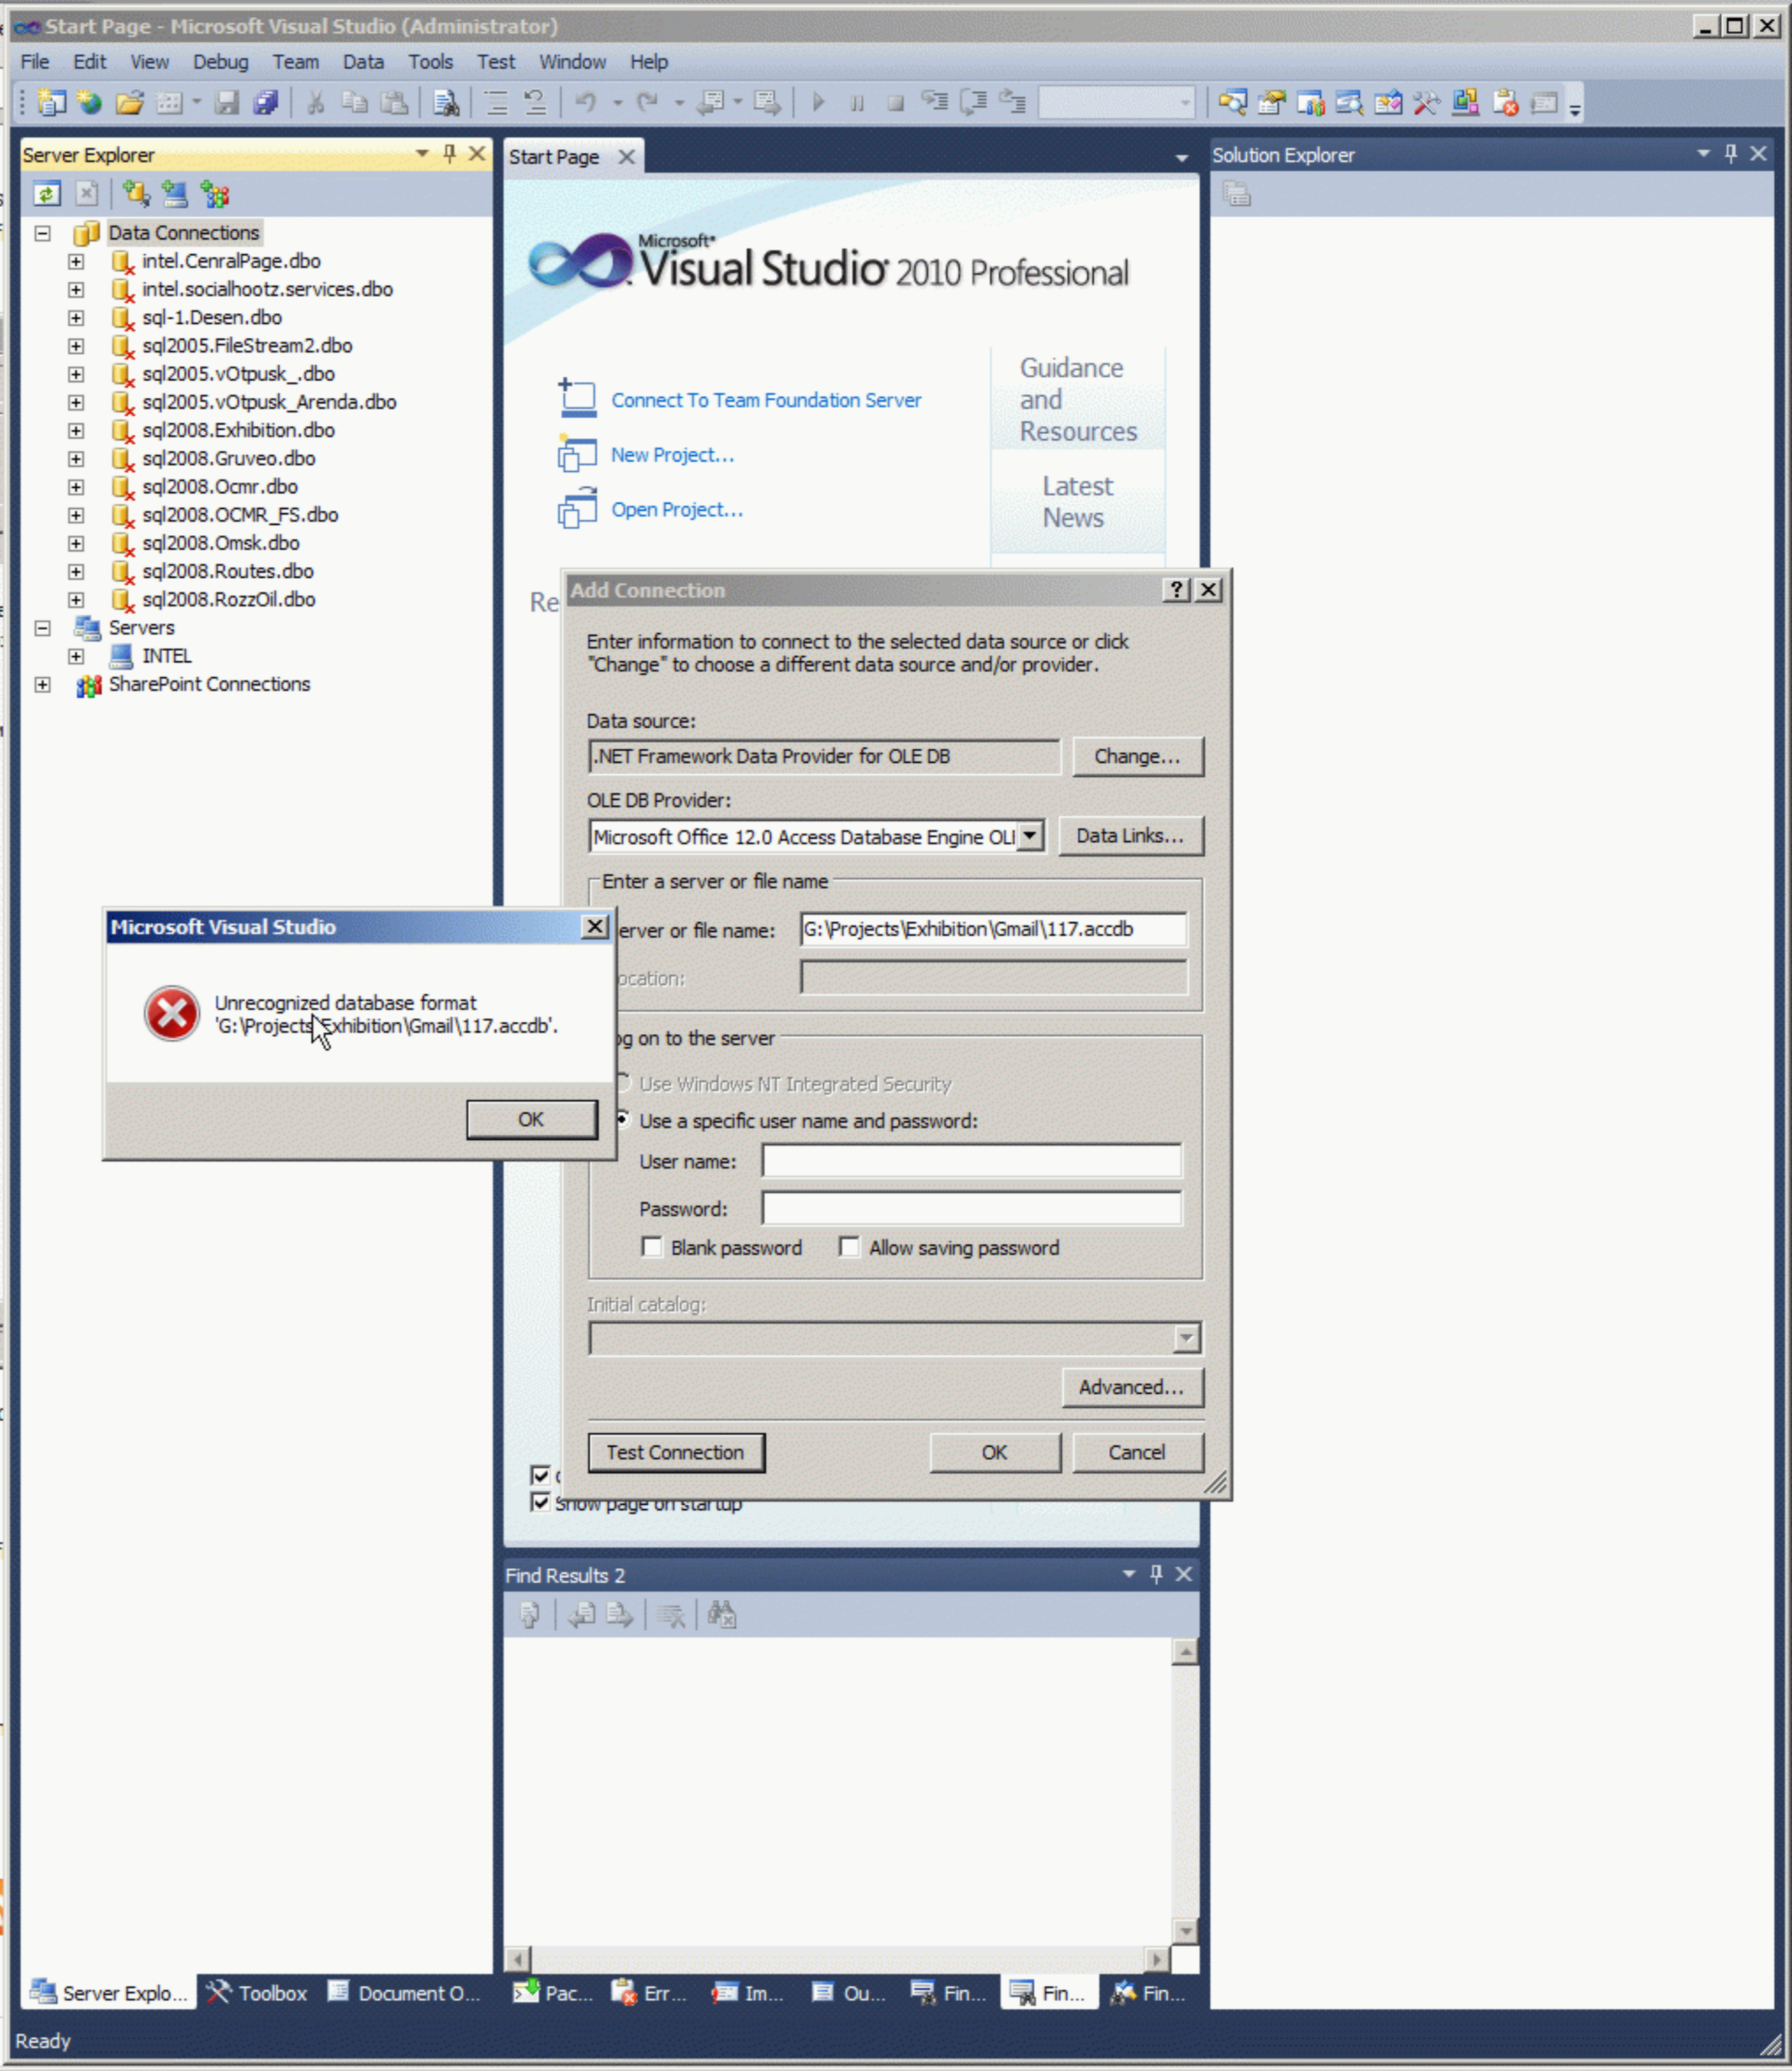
Start Page - Microsoft Visual Studio (Administrator)

File Edit View Debug Team Data Tools Test Window Help

Server Explorer

Data Connections
intel.CenralPage.dbo
intel.socialhootz.services.dbo
sql-1.Desen.dbo
sql2005.FileStream2.dbo
sql2005.vOtpusk_.dbo
sql2005.vOtpusk_Arenda.dbo
sql2008.Exhibition.dbo
sql2008.Gruveo.dbo
sql2008.Ocmr.dbo
sql2008.OCMR_FS.dbo
sql2008.Omsk.dbo
sql2008.Routes.dbo
sql2008.RozzOil.dbo
Servers
INTEL
SharePoint Connections

Start Page

Microsoft® Visual Studio 2010 Professional

Connect To Team Foundation Server
New Project...
Open Project...

Guidance and Resources
Latest News

Re

Solution Explorer

Add Connection

Enter information to connect to the selected data source or click "Change" to choose a different data source and/or provider.

Data source:
.NET Framework Data Provider for OLE DB
Change...

OLE DB Provider:
Microsoft Office 12.0 Access Database Engine OLI
Data Links...

Enter a server or file name
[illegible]erver or file name: G:\Projects\Exhibition\Gmail\117.accdb
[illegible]ocation:

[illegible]g on to the server
Use Windows NT Integrated Security
Use a specific user name and password:
User name:
Password:
Blank password
Allow saving password

Initial catalog:

Advanced...

Test Connection
OK
Cancel

Microsoft Visual Studio

Unrecognized database format 'G:\Projects\Exhibition\Gmail\117.accdb'.

OK

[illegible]
Show page on startup

Find Results 2

Server Explo... Toolbox Document O... Pac... Err... Im... Ou... Fin... Fin... Fin...

Ready